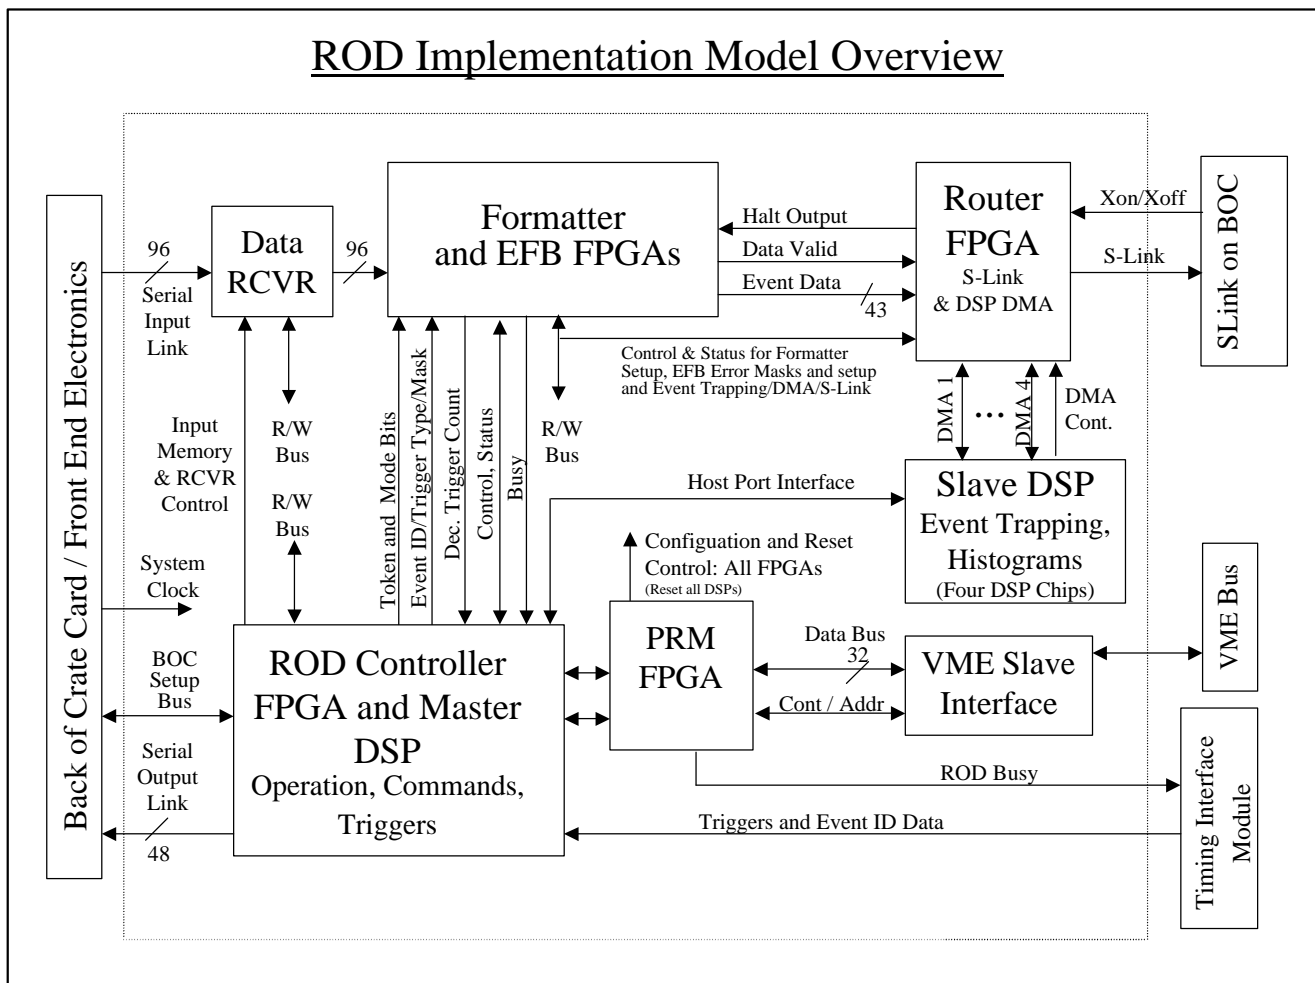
ROD Implementation Model Overview

Back of Crate Card / Front End Electronics

96

Serial Input Link

Data RCVR

96

Formatter and EFB FPGAs

Halt Output

Data Valid

Event Data

43

Router FPGA

S-Link & DSP DMA

Xon/Xoff

S-Link

SLink on BOC

Control & Status for Formatter Setup, EFB Error Masks and setup and Event Trapping/DMA/S-Link

DMA 1

...

DMA 4

DMA Cont.

Input Memory & RCVR Control

R/W Bus

R/W Bus

Token and Mode Bits

Event ID/Trigger Type/Mask

Dec. Trigger Count

Control, Status

Busy

R/W Bus

Host Port Interface

Slave DSP

Event Trapping, Histograms

(Four DSP Chips)

System Clock

Configuation and Reset Control: All FPGAs

(Reset all DSPs)

VME Bus

BOC Setup Bus

ROD Controller FPGA and Master DSP

Operation, Commands, Triggers

PRM FPGA

Data Bus

32

Cont / Addr

VME Slave Interface

Serial Output Link

48

ROD Busy

Triggers and Event ID Data

Timing Interface Module